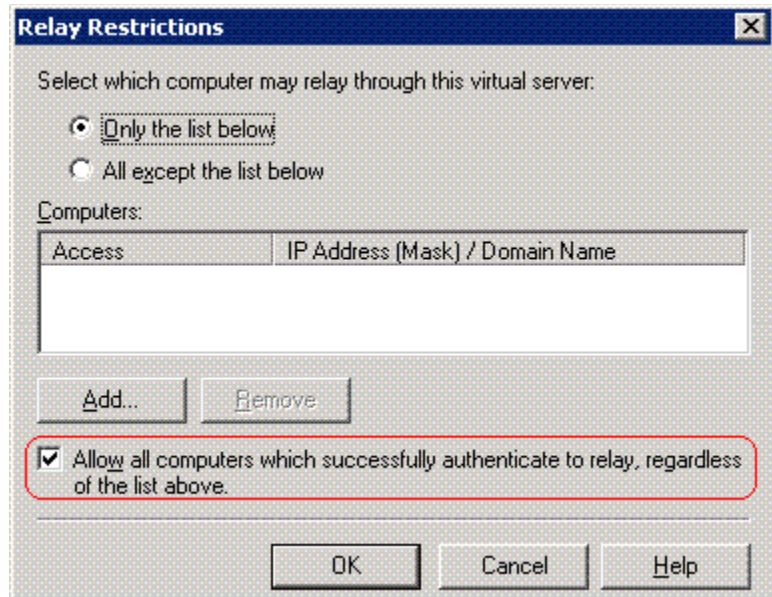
Relay Restrictions

Select which computer may relay through this virtual server:

Only the list below

All except the list below

Computers:

| Access | IP Address (Mask) / Domain Name |
|---|---|

Add...

Remove

Allow all computers which successfully authenticate to relay, regardless of the list above.

OK

Cancel

Help